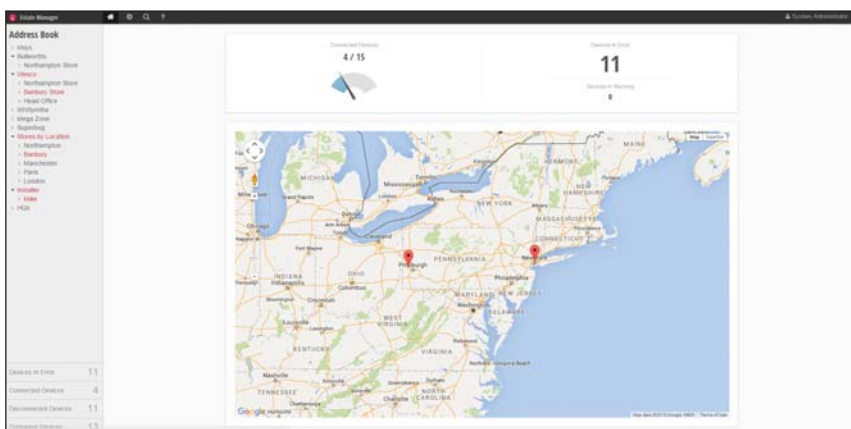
Estate Manager

System Administrator

Address Book
Ways
Bullworths
Northampton Store
Tesco
Northampton Store
Banbury Store
Head Office
WHSmiths
Mega Zone
Superbug
Stores by Location
Northampton
Banbury
Manchester
Paris
London
Installer
Mike
HQ4

Devices In Error 11
Connected Devices 4
Disconnected Devices 11
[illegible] 13

Connected Devices
4 / 15

Devices In Error
11
Devices In Warning
0

Map Satellite

MICHIGAN
Mississauga
Toronto
Milwaukee
Grand Rapids
Detroit
Ann Arbor
Chicago
Cleveland
Fort Wayne
INDIANA
Indianapolis
OHIO
Columbus
Pittsburgh
PENNSYLVANIA
Philadelphia
Newark
NEW YORK
VERMONT
NEW HAMPSHIRE
MAINE
MASSACHUSETTS
CONNECTICUT
NEW JERSEY
MARYLAND
Washington
WEST VIRGINIA
VIRGINIA
Cincinnati
Louisville
KENTUCKY
Nashville
TENNESSEE
NORTH CAROLINA
Charlotte
Virginia Beach
Richmond
Rochester
Buffalo

Google
Map data ©2015 Google, INEGI Terms of Use